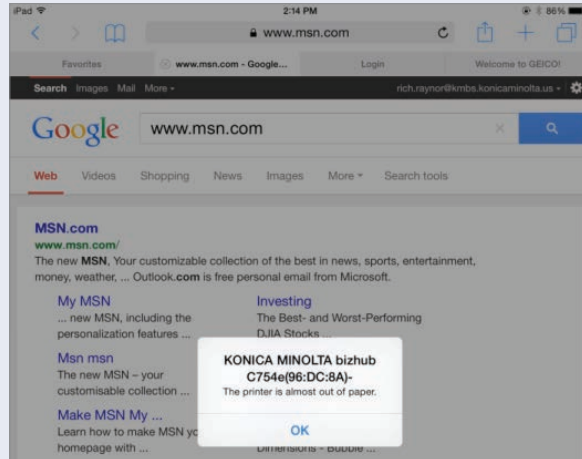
iPad
2:14 PM
86%
www.msn.com

Favorites | www.msn.com - Google... | Login | Welcome to GEICO!

Search Images Mail More ▾ rich.raynor@kmbs.konicaminolta.us ▾

Google www.msn.com

Web Videos Shopping News Images More ▾ Search tools

MSN.com
www.msn.com/
The new **MSN**, Your customizable collection of the best in news, sports, entertainment, money, weather, ... Outlook.**com** is free personal email from Microsoft.

My MSN
... new MSN, including the personalization features ...

Investing
The Best- and Worst-Performing DJIA Stocks ...

Msn msn
The new MSN – your customisable collection ...

Make MSN My ...
Learn how to make MSN yo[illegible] homepage with ...

Dimensions - Bubble ...

KONICA MINOLTA bizhub C754e(96:DC:8A)-
The printer is almost out of paper.
OK